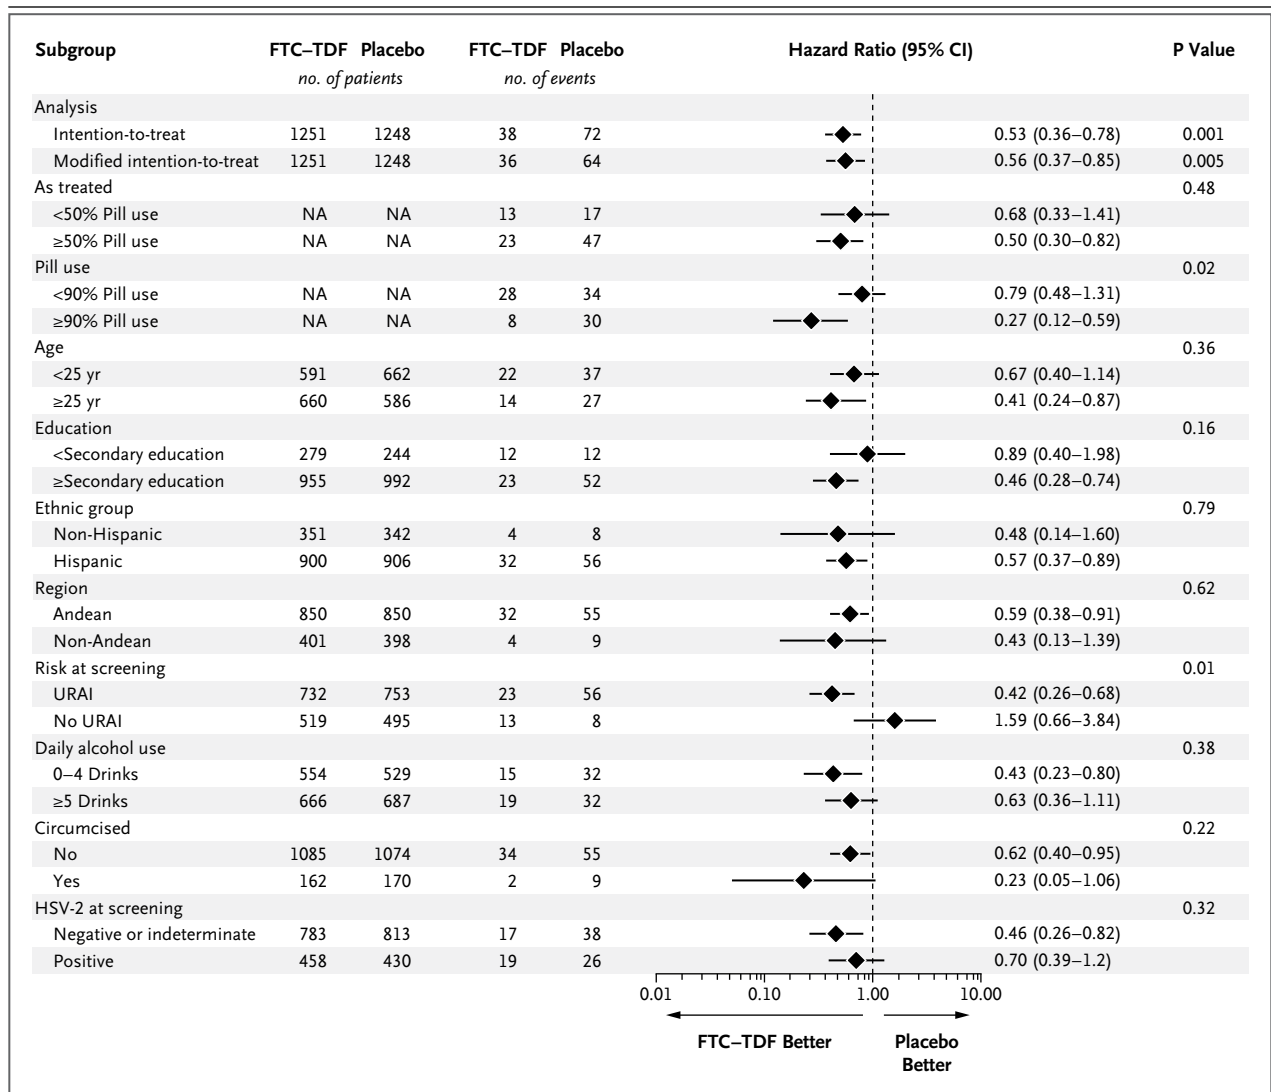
| Subgroup | FTC–TDF | Placebo | FTC–TDF | Placebo | Hazard Ratio (95% CI) | P Value |
|---|---|---|---|---|---|---|
| | *no. of patients* | | *no. of events* | | | |
| Analysis | | | | | | |
| Intention-to-treat | 1251 | 1248 | 38 | 72 | 0.53 (0.36–0.78) | 0.001 |
| Modified intention-to-treat | 1251 | 1248 | 36 | 64 | 0.56 (0.37–0.85) | 0.005 |
| As treated | | | | | | 0.48 |
| <50% Pill use | NA | NA | 13 | 17 | 0.68 (0.33–1.41) | |
| ≥50% Pill use | NA | NA | 23 | 47 | 0.50 (0.30–0.82) | |
| Pill use | | | | | | 0.02 |
| <90% Pill use | NA | NA | 28 | 34 | 0.79 (0.48–1.31) | |
| ≥90% Pill use | NA | NA | 8 | 30 | 0.27 (0.12–0.59) | |
| Age | | | | | | 0.36 |
| <25 yr | 591 | 662 | 22 | 37 | 0.67 (0.40–1.14) | |
| ≥25 yr | 660 | 586 | 14 | 27 | 0.41 (0.24–0.87) | |
| Education | | | | | | 0.16 |
| <Secondary education | 279 | 244 | 12 | 12 | 0.89 (0.40–1.98) | |
| ≥Secondary education | 955 | 992 | 23 | 52 | 0.46 (0.28–0.74) | |
| Ethnic group | | | | | | 0.79 |
| Non-Hispanic | 351 | 342 | 4 | 8 | 0.48 (0.14–1.60) | |
| Hispanic | 900 | 906 | 32 | 56 | 0.57 (0.37–0.89) | |
| Region | | | | | | 0.62 |
| Andean | 850 | 850 | 32 | 55 | 0.59 (0.38–0.91) | |
| Non-Andean | 401 | 398 | 4 | 9 | 0.43 (0.13–1.39) | |
| Risk at screening | | | | | | 0.01 |
| URAI | 732 | 753 | 23 | 56 | 0.42 (0.26–0.68) | |
| No URAI | 519 | 495 | 13 | 8 | 1.59 (0.66–3.84) | |
| Daily alcohol use | | | | | | 0.38 |
| 0–4 Drinks | 554 | 529 | 15 | 32 | 0.43 (0.23–0.80) | |
| ≥5 Drinks | 666 | 687 | 19 | 32 | 0.63 (0.36–1.11) | |
| Circumcised | | | | | | 0.22 |
| No | 1085 | 1074 | 34 | 55 | 0.62 (0.40–0.95) | |
| Yes | 162 | 170 | 2 | 9 | 0.23 (0.05–1.06) | |
| HSV-2 at screening | | | | | | 0.32 |
| Negative or indeterminate | 783 | 813 | 17 | 38 | 0.46 (0.26–0.82) | |
| Positive | 458 | 430 | 19 | 26 | 0.70 (0.39–1.2) | |

0.01 0.10 1.00 10.00

FTC–TDF Better Placebo Better